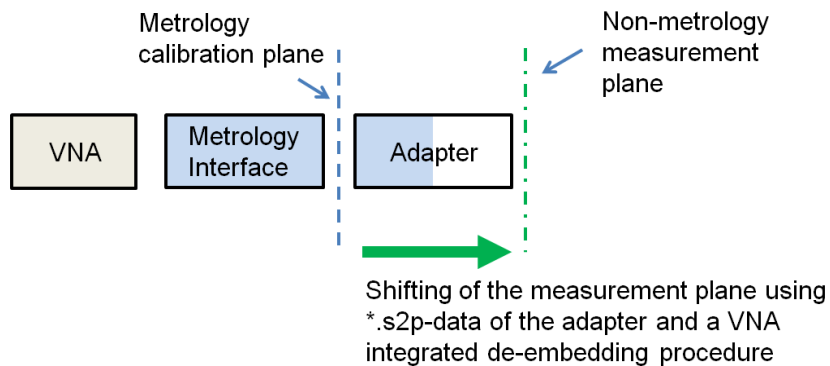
Metrology calibration plane

Non-metrology measurement plane

VNA

Metrology Interface

Adapter

Shifting of the measurement plane using *.s2p-data of the adapter and a VNA integrated de-embedding procedure